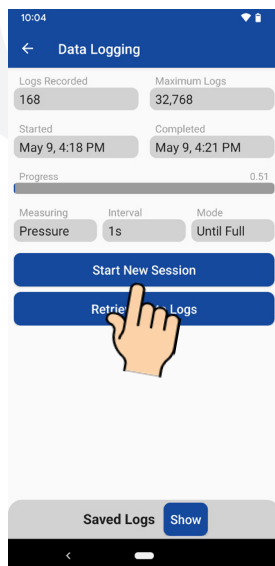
10:04

Data Logging

Logs Recorded
168

Maximum Logs
32,768

Started
May 9, 4:18 PM

Completed
May 9, 4:21 PM

Progress
0.51

Measuring
Pressure

Interval
1s

Mode
Until Full

Start New Session

Retri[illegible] Logs

Saved Logs
Show